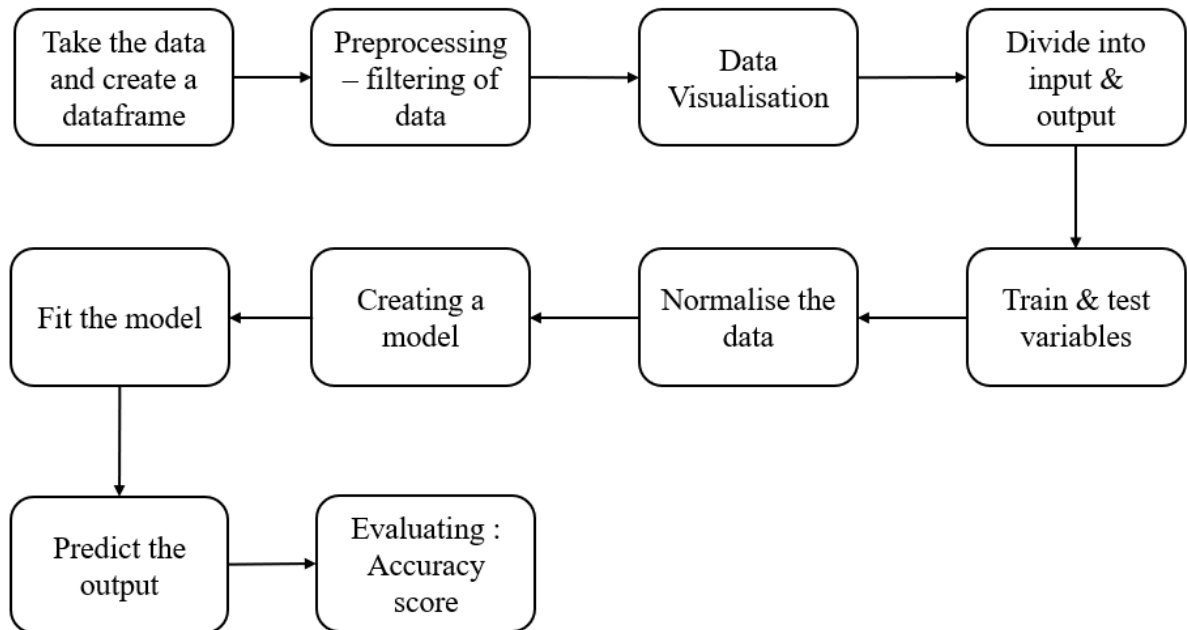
Take the data and create a dataframe

Preprocessing – filtering of data

Data Visualisation

Divide into input & output

Train & test variables

Normalise the data

Creating a model

Fit the model

Predict the output

Evaluating : Accuracy score